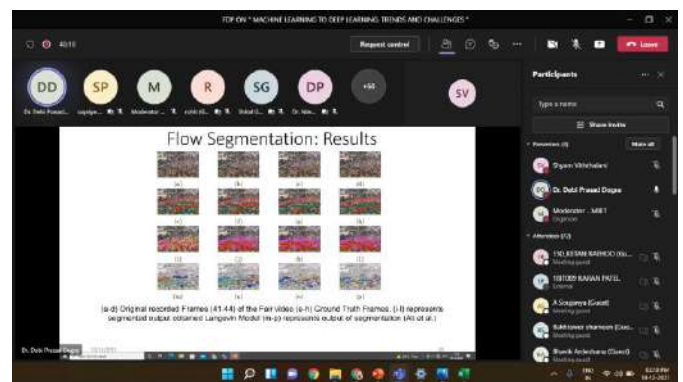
FDP ON " MACHINE LEARNING TO DEEP LEARNING: TRENDS AND CHALLENGES "

40:15

Request control

Leave

DD SP M R SG DP +50 SV

Dr. Debi Prasad... sugaja... Moderator... rohit... Dr. Nitin...

Flow Segmentation: Results

(a) (b) (c) (d)

(e) (f) (g) (h)

(i) (j) (k) (l)

(m) (n) (o) (p)

(a-d) Original recorded Frames (41-44) of the Fair video (e-h) Ground Truth Frames, (i-l) represents segmented output obtained Langevin Model (m-p) represents output of segmentation (Ali et al.)

Dr. Debi Prasad Dogra

Participants

Type a name

Share invite

Presenters (3) Mute all

Shyam Vikhthalani

Dr. Debi Prasad Dogra

Moderator... MIET Organizer

Attendees (53)

15CL15TAN BARMOO (Gu... Meeting guest

1081005 KARAN PATEL External

A Soujanya (Guest) Meeting guest

Sukhtaree chameen (Gues... Meeting guest

Shweta Anjankuma (Guest) Meeting guest